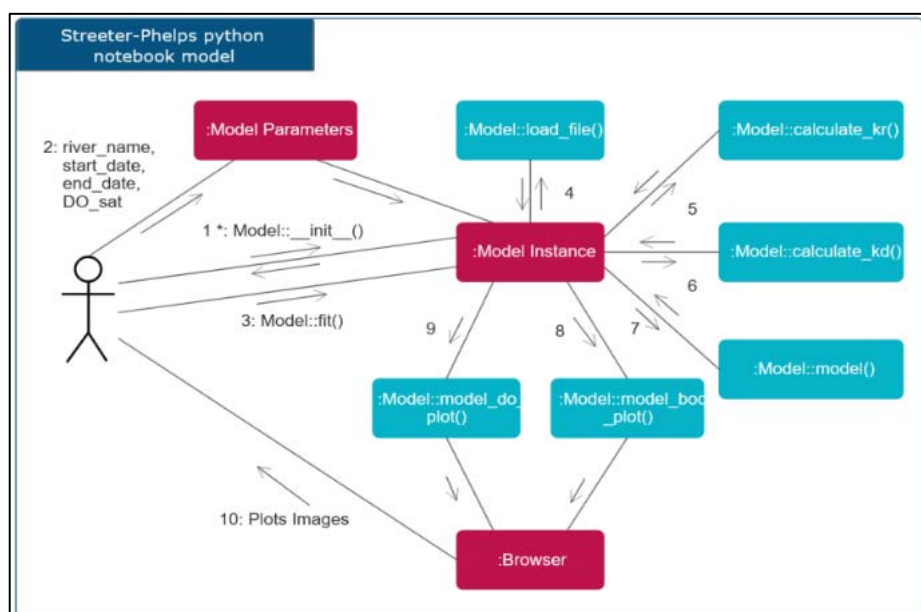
Streeter-Phelps python notebook model

:Model Parameters

:Model::load_file()

:Model::calculate_kr()

2: river_name, start_date, end_date, DO_sat

4

5

1 *: Model::__init__()

:Model Instance

:Model::calculate_kd()

6

3: Model::fit()

9

8

7

:Model::model()

:Model::model_do_plot()

:Model::model_boc_plot()

10: Plots Images

:Browser